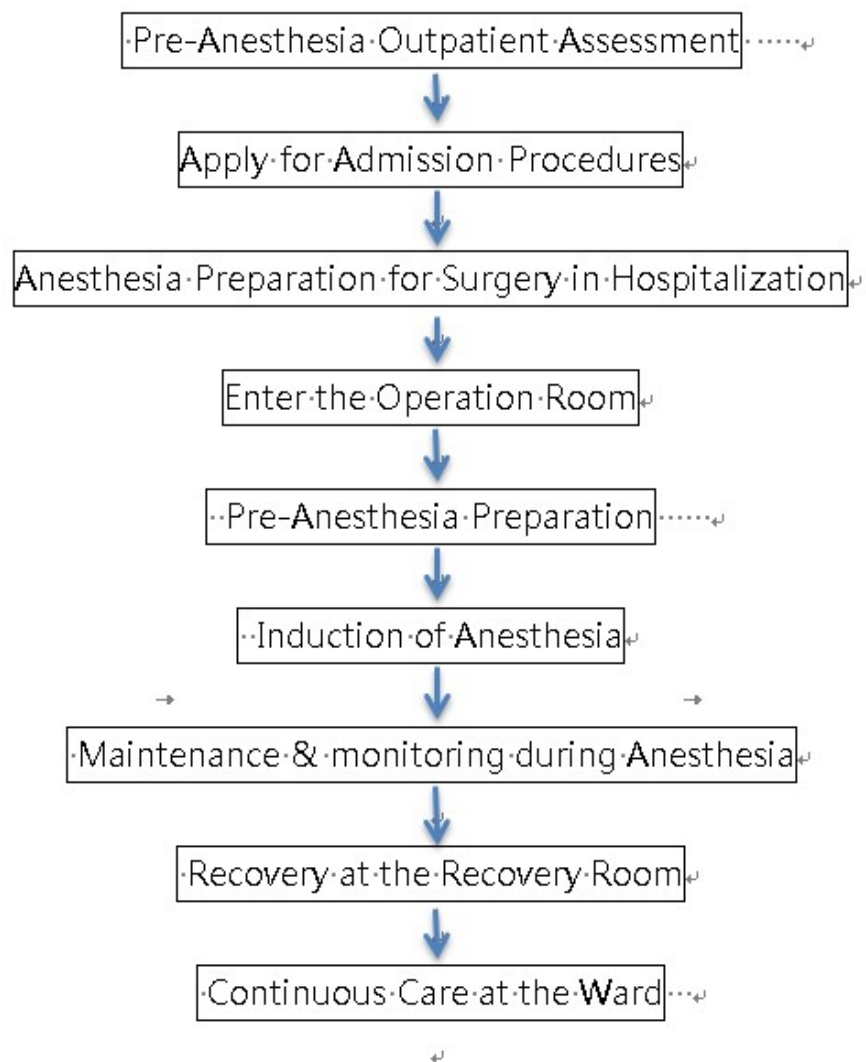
Pre-Anesthesia Outpatient Assessment

Apply for Admission Procedures

Anesthesia Preparation for Surgery in Hospitalization

Enter the Operation Room

Pre-Anesthesia Preparation

Induction of Anesthesia

Maintenance & monitoring during Anesthesia

Recovery at the Recovery Room

Continuous Care at the Ward